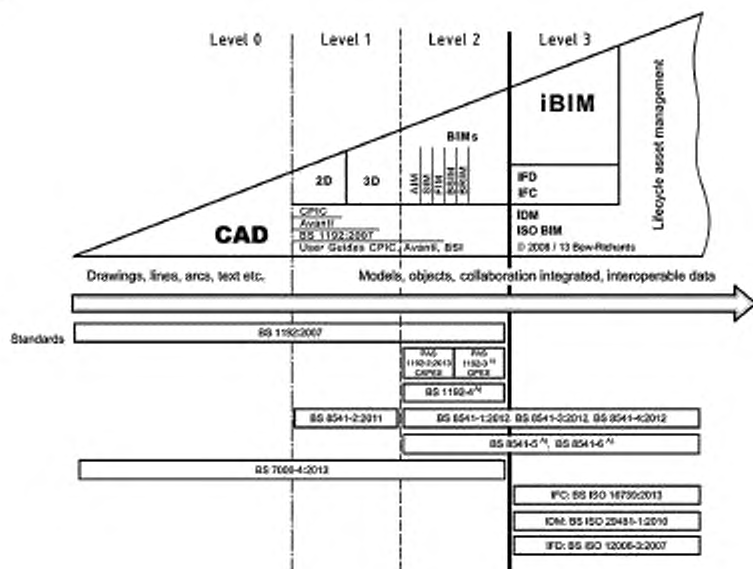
Level 0

Level 1

Level 2

Level 3

iBIM

BIMs

2D

3D

AIM

SIM

FIM

BSIM

BRIM

IFD

IFC

IDM

ISO BIM

© 2008 / 13 Bew-Richards

CPIC

Avanti

BS 1192:2007

User Guides CPIC, Avanti, BSI

CAD

Lifecycle asset management

Drawings, lines, arcs, text etc.

Models, objects, collaboration integrated, interoperable data

Standards

BS 1192:2007

PAS 1192-2:2013 CAPEX

PAS 1192-3 A) OPEX

BS 1192-4 A)

BS 8541-2:2011

BS 8541-1:2012, BS 8541-3:2012, BS 8541-4:2012

BS 8541-5 A), BS 8541-6 A)

BS 7000-4:2013

IFC: BS ISO 16739:2013

IDM: BS ISO 29481-1:2010

IFD: BS ISO 12006-3:2007